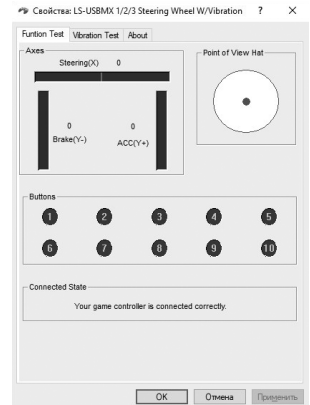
Свойства: LS-USBMX 1/2/3 Steering Wheel W/Vibration ? ×

Funtion Test Vibration Test About

Axes

Steering(X) 0

0
Brake(Y-)

0
ACC(Y+)

Point of View Hat

Buttons

1 2 3 4 5
6 7 8 9 10

Connected State

Your game controller is connected correctly.

OK Отмена Применить